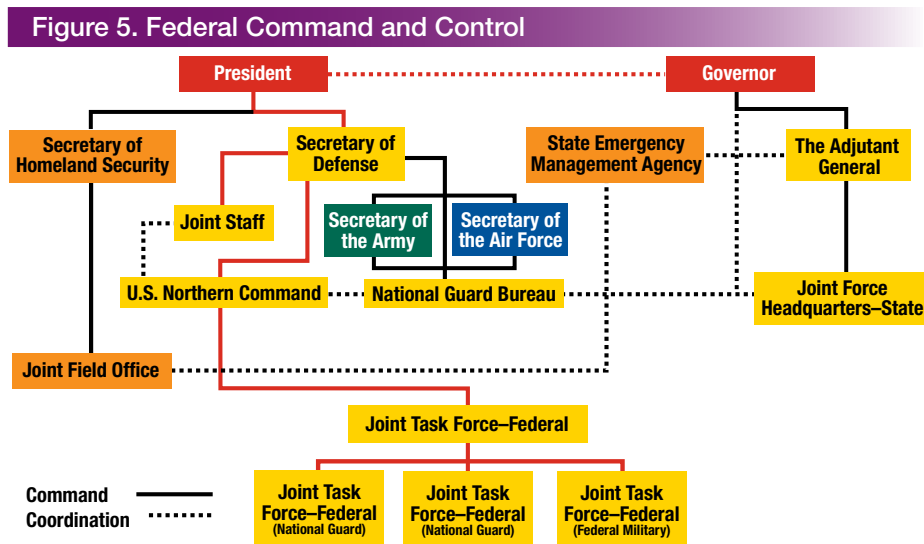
Figure 5. Federal Command and Control

President

Governor

Secretary of Homeland Security

Secretary of Defense

State Emergency Management Agency

The Adjutant General

Joint Staff

Secretary of the Army

Secretary of the Air Force

U.S. Northern Command

National Guard Bureau

Joint Force Headquarters–State

Joint Field Office

Joint Task Force–Federal

Joint Task Force–Federal (National Guard)

Joint Task Force–Federal (National Guard)

Joint Task Force–Federal (Federal Military)

Command

Coordination